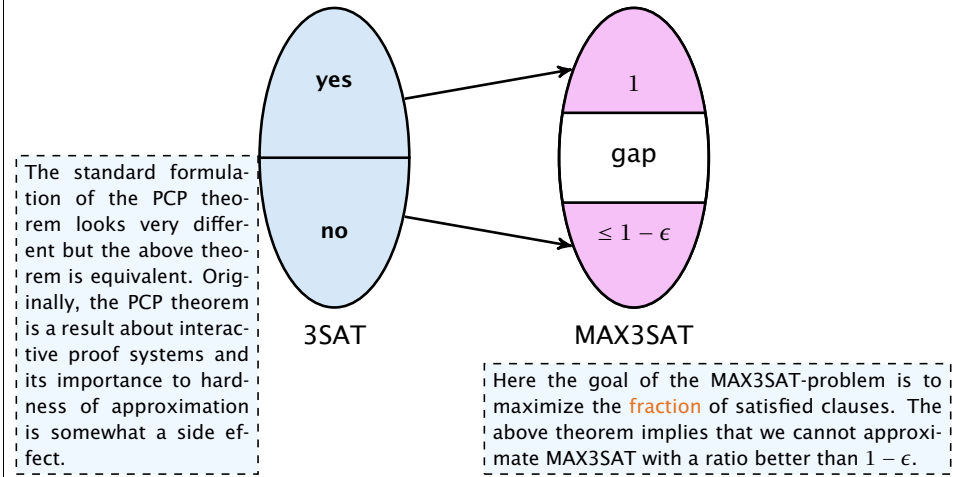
yes

no

3SAT

1

gap

$\leq 1-\epsilon$

MAX3SAT

The standard formulation of the PCP theorem looks very different but the above theorem is equivalent. Originally, the PCP theorem is a result about interactive proof systems and its importance to hardness of approximation is somewhat a side effect.

Here the goal of the MAX3SAT-problem is to maximize the fraction of satisfied clauses. The above theorem implies that we cannot approximate MAX3SAT with a ratio better than $1-\epsilon$.